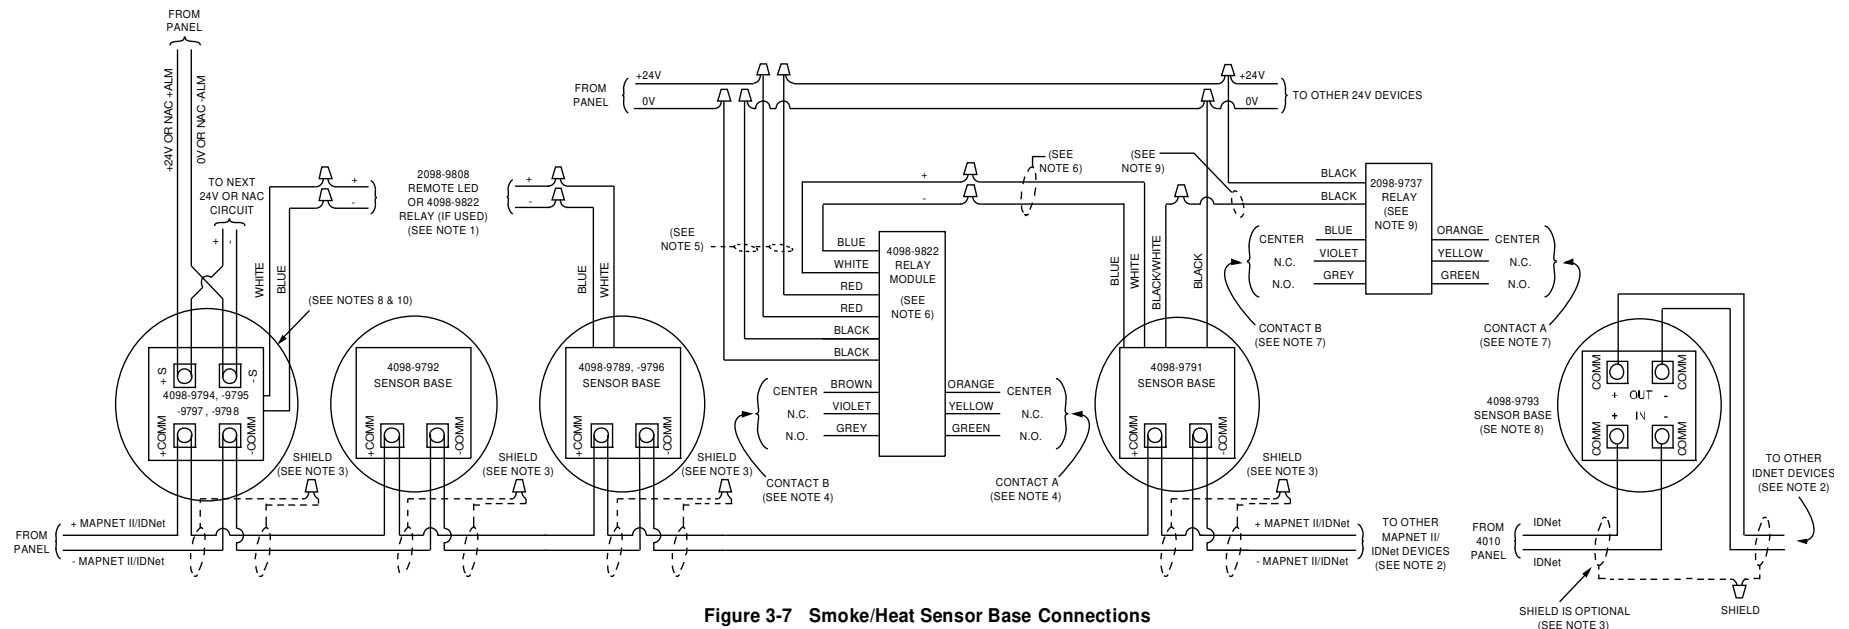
FROM PANEL

+24V OR NAC +ALM

0V OR NAC -ALM

TO NEXT 24V OR NAC CIRCUIT

+ -

WHITE

BLUE

+

-

2098-9808 REMOTE LED OR 4098-9822 RELAY (IF USED) (SEE NOTE 1)

+

-

BLUE

WHITE

(SEE NOTES 8 & 10)

+S

-S

4098-9794, -9795 -9797, -9798

+COMM

-COMM

4098-9792 SENSOR BASE

+COMM

-COMM

4098-9789, -9796 SENSOR BASE

+COMM

-COMM

SHIELD (SEE NOTE 3)

SHIELD (SEE NOTE 3)

SHIELD (SEE NOTE 3)

FROM PANEL

+ MAPNET II/IDNet

- MAPNET II/IDNet

FROM PANEL

+24V

0V

+24V

0V

TO OTHER 24V DEVICES

+

-

(SEE NOTE 6)

(SEE NOTE 9)

(SEE NOTE 5)

BLUE

WHITE

RED

RED

BLACK

BLACK

4098-9822 RELAY MODULE

(SEE NOTE 6)

CENTER

N.C.

N.O.

BROWN

VIOLET

GREY

ORANGE

YELLOW

GREEN

CENTER

N.C.

N.O.

CONTACT B (SEE NOTE 4)

CONTACT A (SEE NOTE 4)

BLUE

WHITE

BLACK/WHITE

BLACK

4098-9791 SENSOR BASE

+COMM

-COMM

SHIELD (SEE NOTE 3)

+ MAPNET II/IDNet

- MAPNET II/IDNet

TO OTHER MAPNET II/ IDNet DEVICES (SEE NOTE 2)

BLACK

BLACK

2098-9737 RELAY (SEE NOTE 9)

CENTER

N.C.

N.O.

BLUE

VIOLET

GREY

ORANGE

YELLOW

GREEN

CENTER

N.C.

N.O.

CONTACT B (SEE NOTE 7)

CONTACT A (SEE NOTE 7)

4098-9793 SENSOR BASE (SE NOTE 8)

COMM

COMM

+ OUT -

+ IN -

COMM

COMM

FROM 4010 PANEL

IDNet

IDNet

TO OTHER IDNET DEVICES (SEE NOTE 2)

SHIELD IS OPTIONAL (SEE NOTE 3)

SHIELD

Figure 3-7 Smoke/Heat Sensor Base Connections